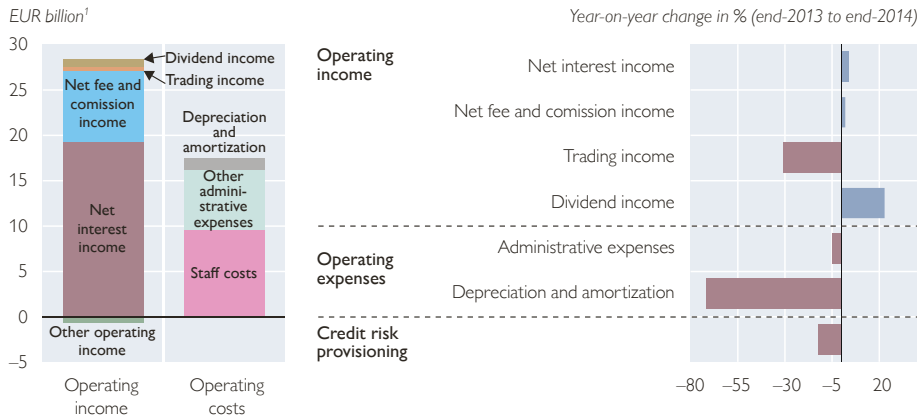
EUR billion$^1$

30
25
20
15
10
5
0
−5

Dividend income
Trading income
Net fee and comission income
Net interest income
Other operating income
Depreciation and amortization
Other administrative expenses
Staff costs

Operating income
Operating costs

Year-on-year change in % (end-2013 to end-2014)

Operating income
Net interest income
Net fee and comission income
Trading income
Dividend income

Operating expenses
Administrative expenses
Depreciation and amortization

Credit risk provisioning

−80 −55 −30 −5 20